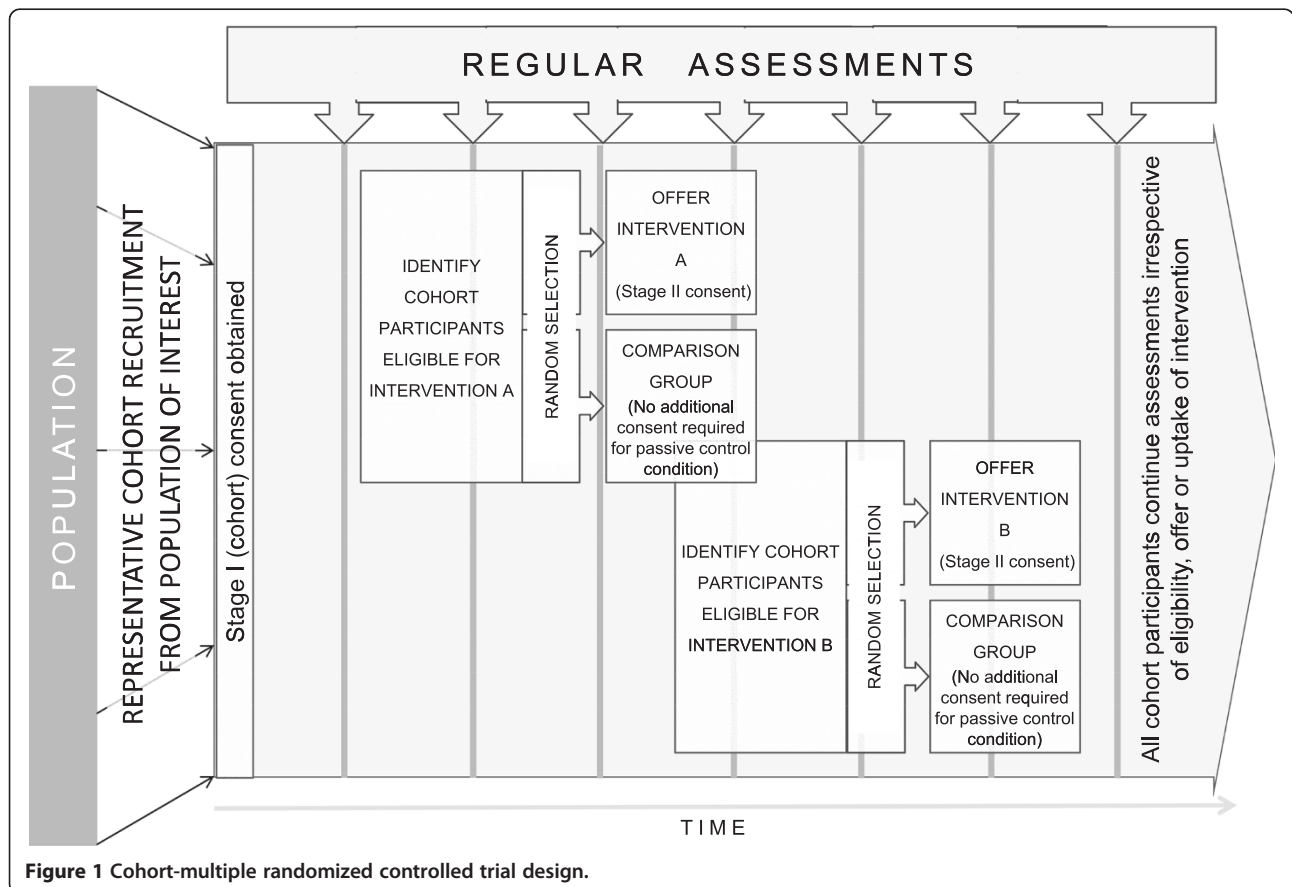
REGULAR ASSESSMENTS

POPULATION

REPRESENTATIVE COHORT RECRUITMENT FROM POPULATION OF INTEREST

Stage I (cohort) consent obtained

IDENTIFY COHORT PARTICIPANTS ELIGIBLE FOR INTERVENTION A

RANDOM SELECTION

OFFER INTERVENTION A (Stage II consent)

COMPARISON GROUP (No additional consent required for passive control condition)

IDENTIFY COHORT PARTICIPANTS ELIGIBLE FOR INTERVENTION B

RANDOM SELECTION

OFFER INTERVENTION B (Stage II consent)

COMPARISON GROUP (No additional consent required for passive control condition)

All cohort participants continue assessments irrespective of eligibility, offer or uptake of intervention

TIME

Figure 1 Cohort-multiple randomized controlled trial design.